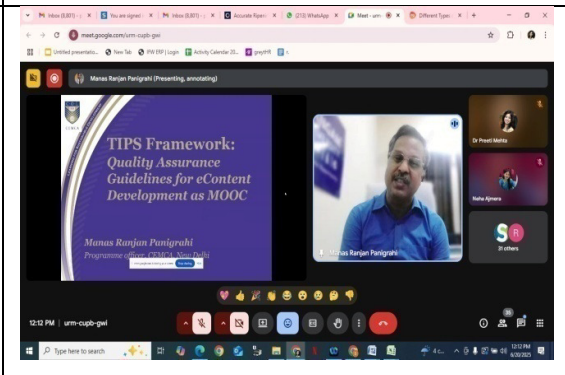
Inbox (6,801) - | You are signed | Inbox (6,801) - | Accurate Ripen | (213) WhatsApp | Meet - urm | Different Type

meet.google.com/urm-cupb-gwi

Untitled presentatio... New Tab IFW ERP | Login Activity Calendar 20... greytHR

Manas Ranjan Panigrahi (Presenting, annotating)

TIPS Framework: Quality Assurance Guidelines for eContent Development as MOOC

Manas Ranjan Panigrahi
Programme officer, CEMCA, New Delhi

Manas Ranjan Panigrahi

Dr Preeti Mehta

Neha Ajmera

31 others

12:12 PM | urm-cupb-gwi

Type here to search

12:12 PM
6/20/2025